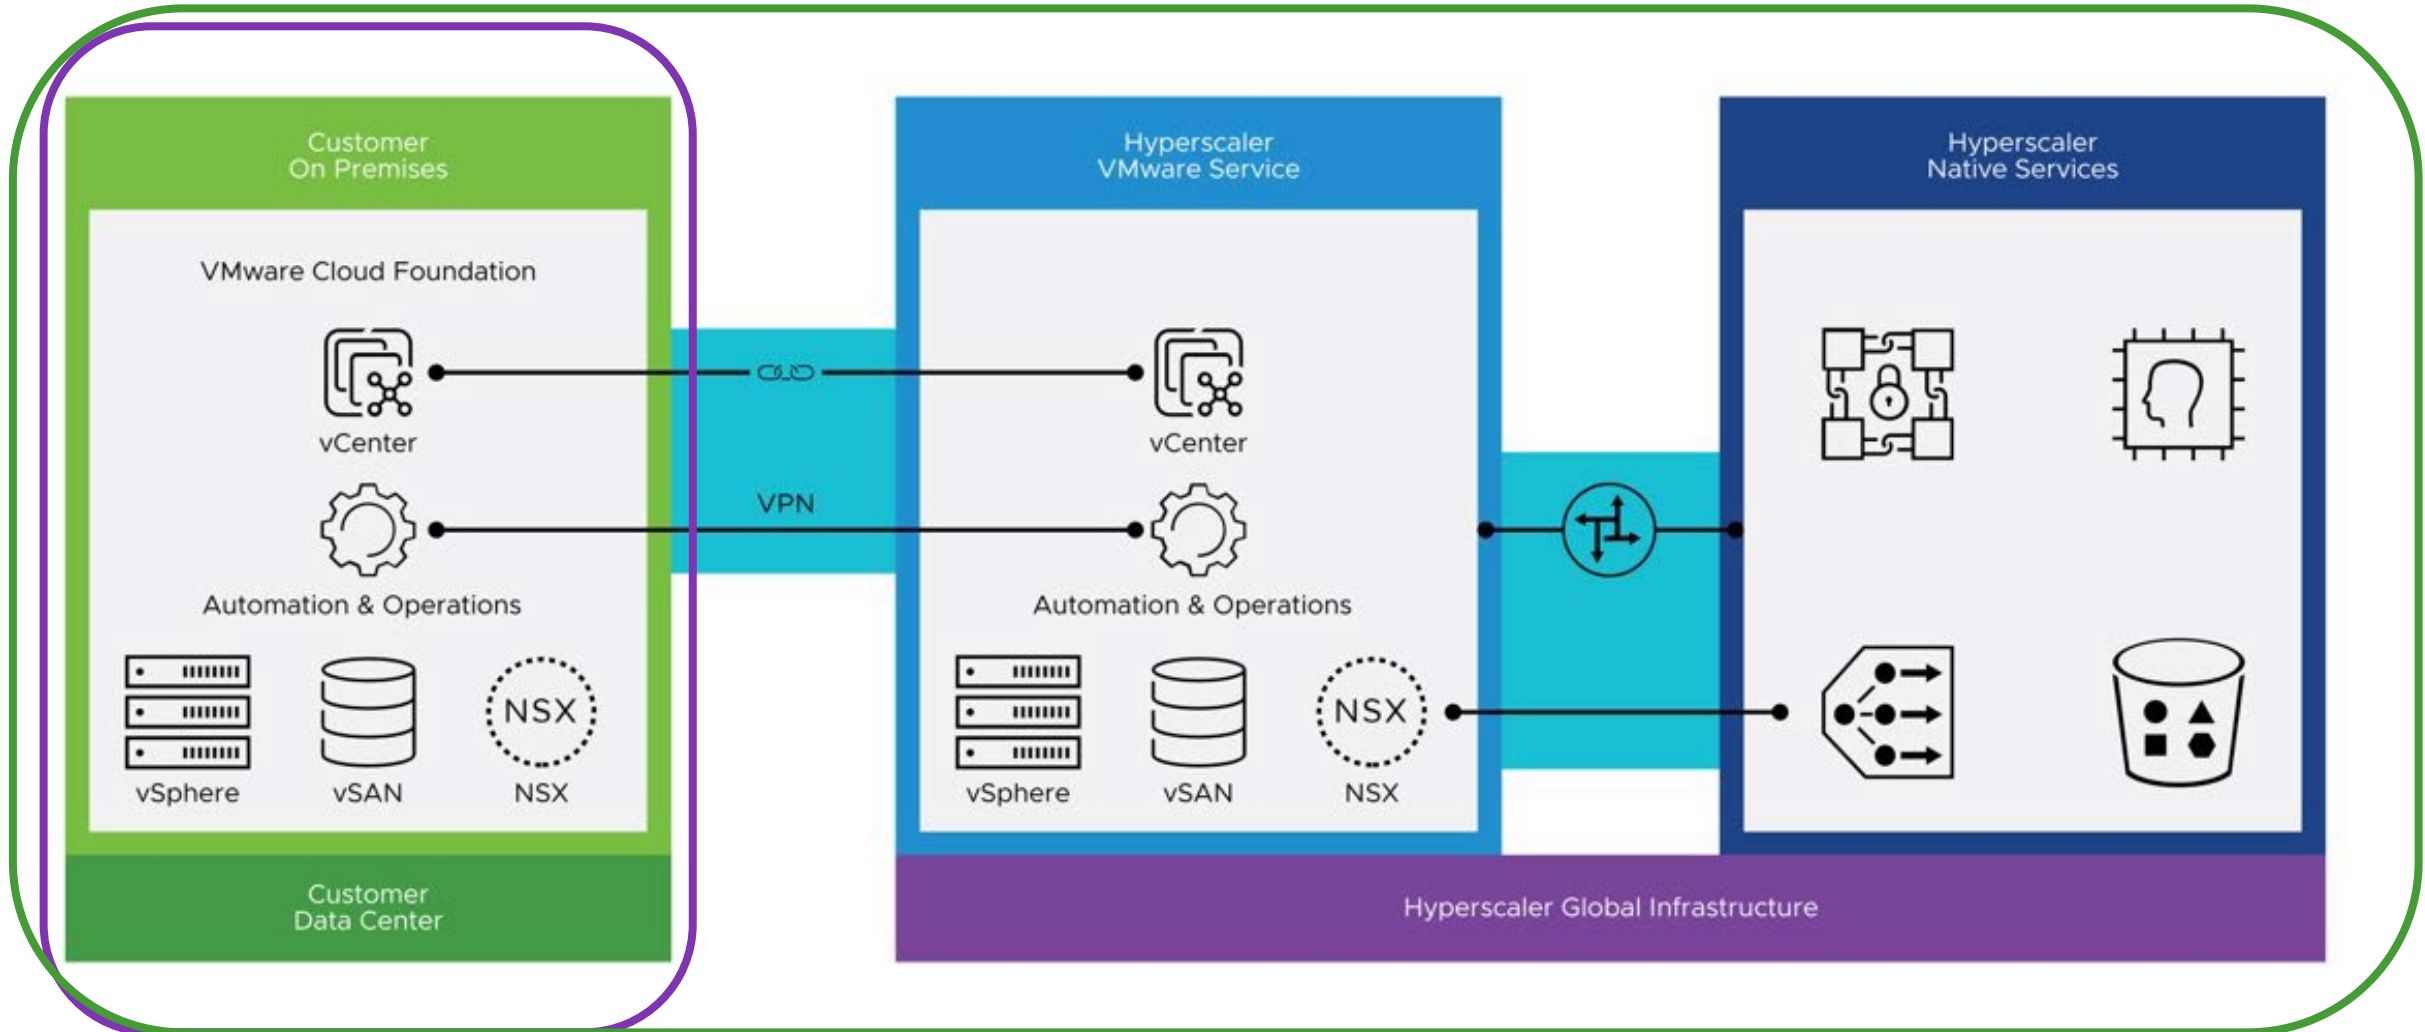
Customer
On Premises

VMware Cloud Foundation

vCenter

Automation & Operations

vSphere

vSAN

NSX

NSX

Customer
Data Center

VPN

Hyperscaler
VMware Service

vCenter

Automation & Operations

vSphere

vSAN

NSX

NSX

Hyperscaler
Native Services

Hyperscaler Global Infrastructure